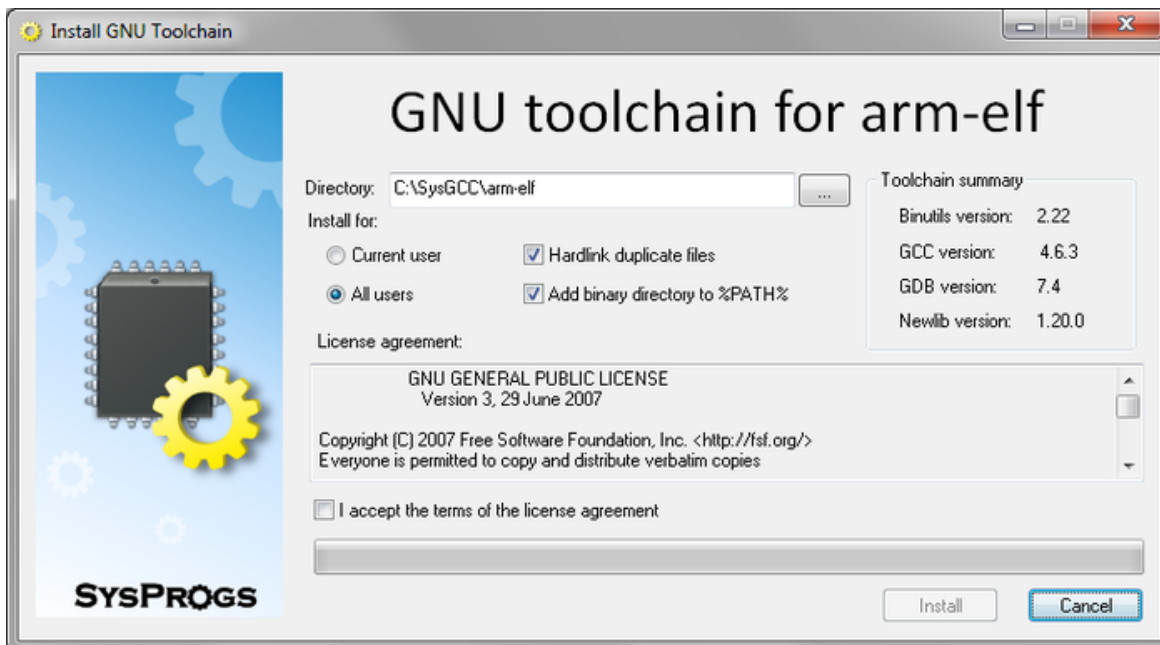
Install GNU Toolchain

GNU toolchain for arm-elf

Directory: C:\SysGCC\arm-elf ...

Install for:

Current user

All users

Hardlink duplicate files

Add binary directory to %PATH%

Toolchain summary

| | |
|---|---|
| Binutils version: | 2.22 |
| GCC version: | 4.6.3 |
| GDB version: | 7.4 |
| Newlib version: | 1.20.0 |

License agreement:

GNU GENERAL PUBLIC LICENSE
Version 3, 29 June 2007

Copyright (C) 2007 Free Software Foundation, Inc. <http://fsf.org/>
Everyone is permitted to copy and distribute verbatim copies

I accept the terms of the license agreement

SYSPROGS

Install

Cancel